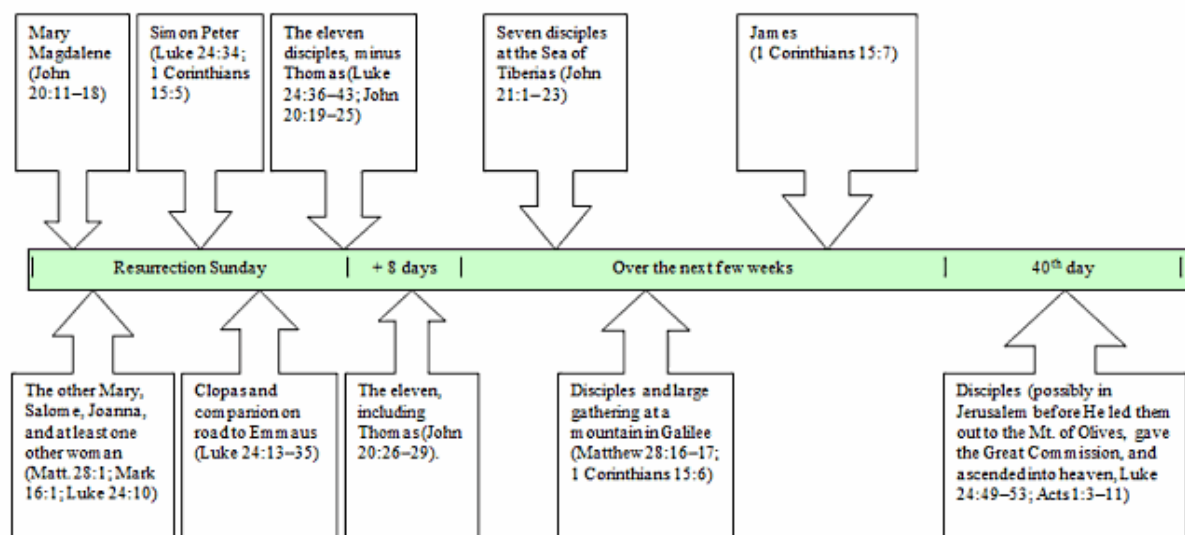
Mary Magdalene (John 20:11–18)

Simon Peter (Luke 24:34; 1 Corinthians 15:5)

The eleven disciples, minus Thomas (Luke 24:36–43; John 20:19–25)

Seven disciples at the Sea of Tiberias (John 21:1–23)

James (1 Corinthians 15:7)

Resurrection Sunday | + 8 days | Over the next few weeks | 40$^{th}$ day

The other Mary, Salome, Joanna, and at least one other woman (Matt. 28:1; Mark 16:1; Luke 24:10)

Clopas and companion on road to Emmaus (Luke 24:13–35)

The eleven, including Thomas (John 20:26–29).

Disciples and large gathering at a mountain in Galilee (Matthew 28:16–17; 1 Corinthians 15:6)

Disciples (possibly in Jerusalem before He led them out to the Mt. of Olives, gave the Great Commission, and ascended into heaven, Luke 24:49–53; Acts 1:3–11)